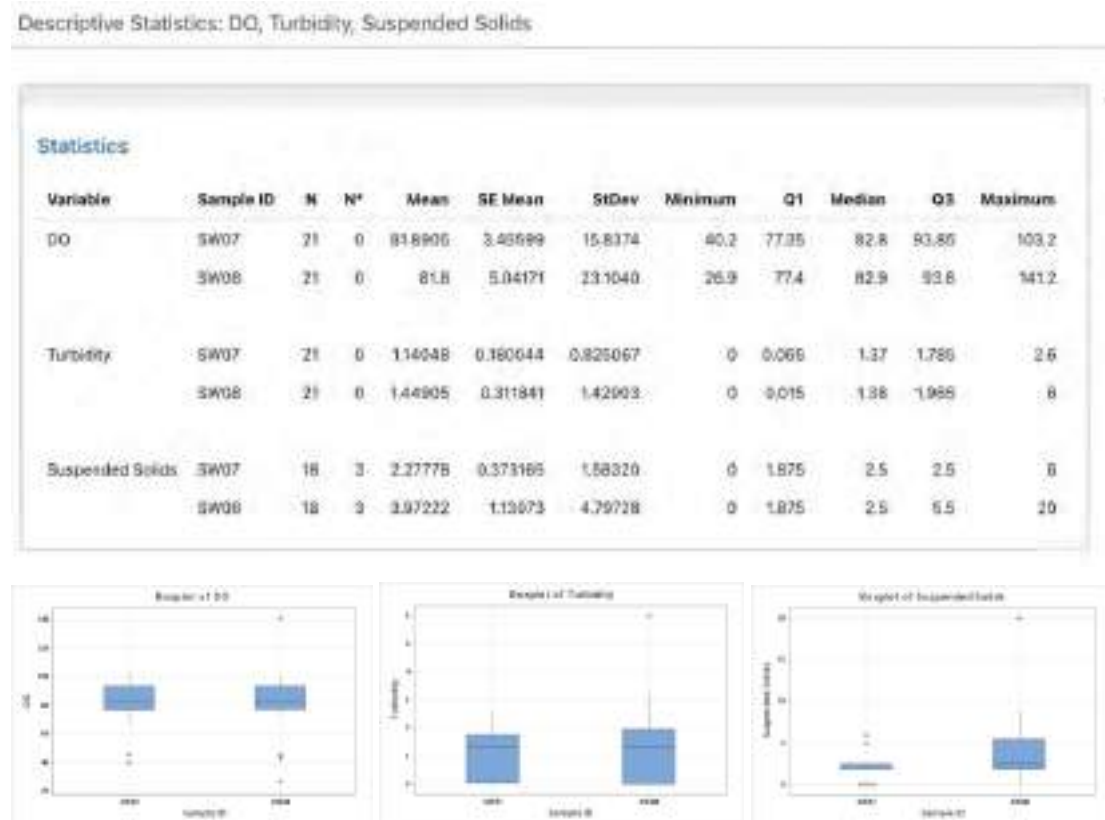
Descriptive Statistics: DO, Turbidity, Suspended Solids

Statistics

| Variable | Sample ID | N | N* | Mean | SE Mean | StDev | Minimum | Q1 | Median | Q3 | Maximum |
|---|---|---|---|---|---|---|---|---|---|---|---|
| DO | SW07 | 21 | 0 | 81.8905 | 3.45599 | 15.8374 | 40.2 | 77.35 | 82.8 | 93.85 | 103.2 |
| | SW08 | 21 | 0 | 81.8 | 5.04171 | 23.1040 | 26.9 | 77.4 | 82.9 | 93.8 | 141.2 |
| Turbidity | SW07 | 21 | 0 | 1.14048 | 0.180044 | 0.825067 | 0 | 0.065 | 1.37 | 1.785 | 2.6 |
| | SW08 | 21 | 0 | 1.44905 | 0.311841 | 1.42903 | 0 | 0.015 | 1.38 | 1.965 | 6 |
| Suspended Solids | SW07 | 18 | 3 | 2.27778 | 0.373165 | 1.58320 | 0 | 1.875 | 2.5 | 2.5 | 6 |
| | SW08 | 18 | 3 | 3.97222 | 1.13073 | 4.79728 | 0 | 1.875 | 2.5 | 5.5 | 20 |

Boxplot of DO
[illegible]
Sample ID

Boxplot of Turbidity
Turbidity
Sample ID

Boxplot of Suspended Solids
Suspended Solids
Sample ID